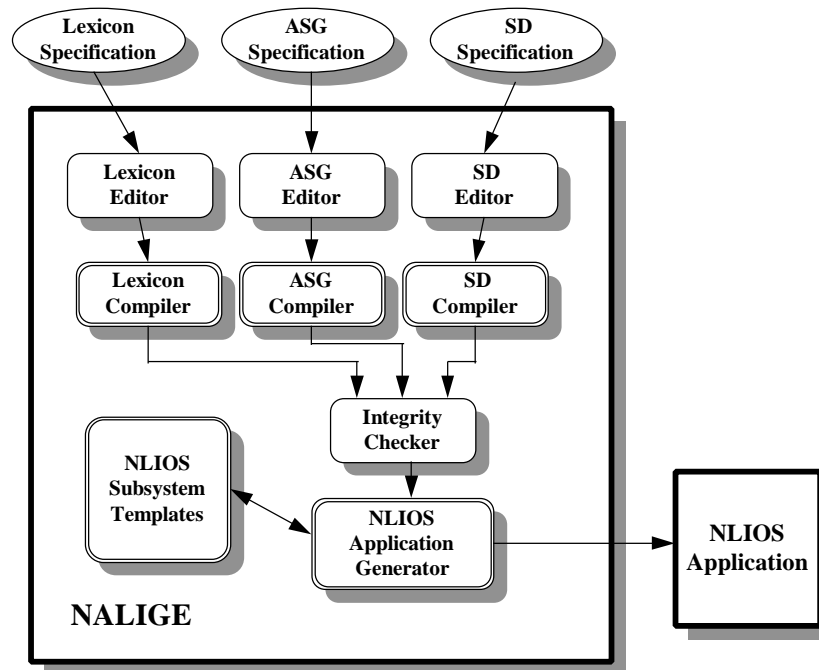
Lexicon Specification

ASG Specification

SD Specification

Lexicon Editor

ASG Editor

SD Editor

Lexicon Compiler

ASG Compiler

SD Compiler

Integrity Checker

NLIOS Subsystem Templates

NLIOS Application Generator

NLIOS Application

NALIGE